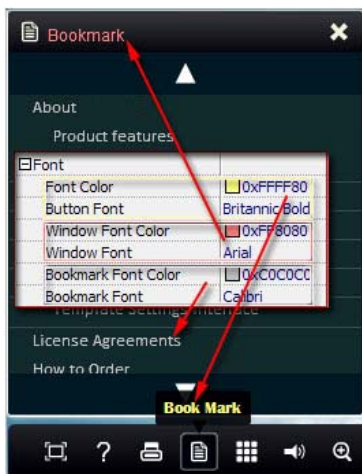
Bookmark

About

Product features

| ⊟Font | |
|---|---|
| Font Color | 0xFFFF80 |
| Button Font | Britannic Bold |
| Window Font Color | 0xFF8080 |
| Window Font | Arial |
| Bookmark Font Color | 0xC0C0C0 |
| Bookmark Font | Calibri |

Template Settings Interface

License Agreements

How to Order

Book Mark